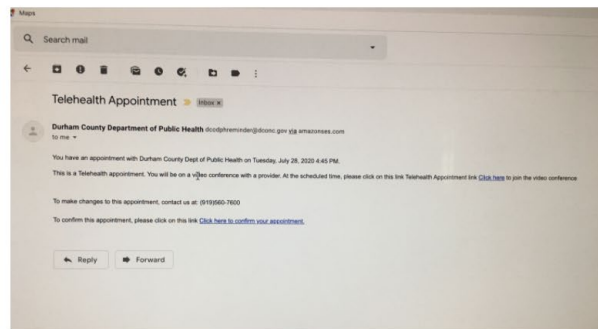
Maps

Search mail

Telehealth Appointment Inbox ×

Durham County Department of Public Health dcodphreminder@dconc.gov via amazonses.com
to me

You have an appointment with Durham County Dept of Public Health on Tuesday, July 28, 2020 4:45 PM.

This is a Telehealth appointment. You will be on a video conference with a provider. At the scheduled time, please click on this link Telehealth Appointment link Click here to join the video conference

To make changes to this appointment, contact us at: (919)560-7600

To confirm this appointment, please click on this link Click here to confirm your appointment.

Reply

Forward